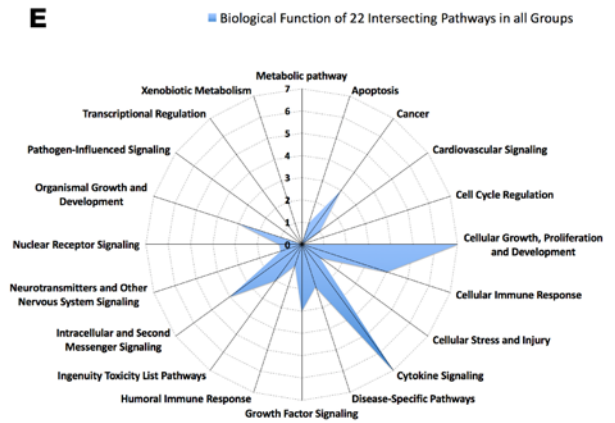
E

Biological Function of 22 Intersecting Pathways in all Groups

Metabolic pathway
Apoptosis
Cancer
Cardiovascular Signaling
Cell Cycle Regulation
Cellular Growth, Proliferation and Development
Cellular Immune Response
Cellular Stress and Injury
Cytokine Signaling
Disease-Specific Pathways
Growth Factor Signaling
Humoral Immune Response
Ingenuity Toxicity List Pathways
Intracellular and Second Messenger Signaling
Neurotransmitters and Other Nervous System Signaling
Nuclear Receptor Signaling
Organismal Growth and Development
Pathogen-Influenced Signaling
Transcriptional Regulation
Xenobiotic Metabolism

7
6
5
4
3
2
1
0